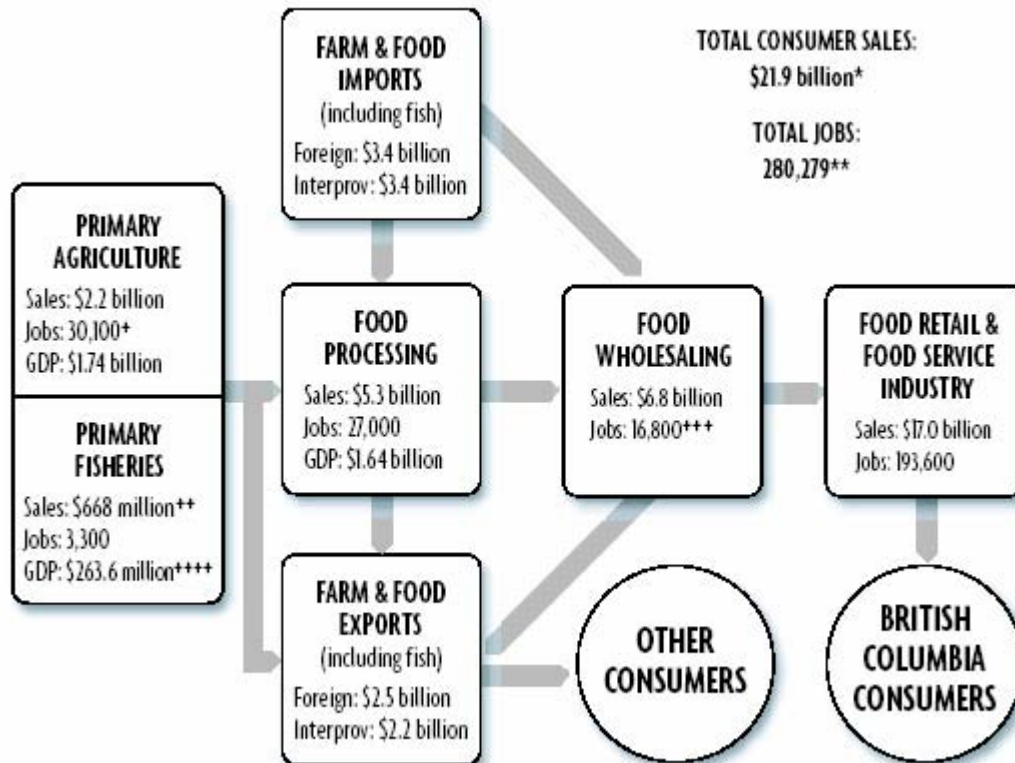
FARM & FOOD IMPORTS
(including fish)
Foreign: \$3.4 billion
Interprov: \$3.4 billion

TOTAL CONSUMER SALES:
\$21.9 billion*

TOTAL JOBS:
280,279**

PRIMARY AGRICULTURE
Sales: \$2.2 billion
Jobs: 30,100+
GDP: \$1.74 billion

PRIMARY FISHERIES
Sales: \$668 million++
Jobs: 3,300
GDP: \$263.6 million++++

FOOD PROCESSING
Sales: \$5.3 billion
Jobs: 27,000
GDP: \$1.64 billion

FOOD WHOLESALING
Sales: \$6.8 billion
Jobs: 16,800+++

FOOD RETAIL & FOOD SERVICE INDUSTRY
Sales: \$17.0 billion
Jobs: 193,600

FARM & FOOD EXPORTS
(including fish)
Foreign: \$2.5 billion
Interprov: \$2.2 billion

OTHER CONSUMERS

BRITISH COLUMBIA CONSUMERS